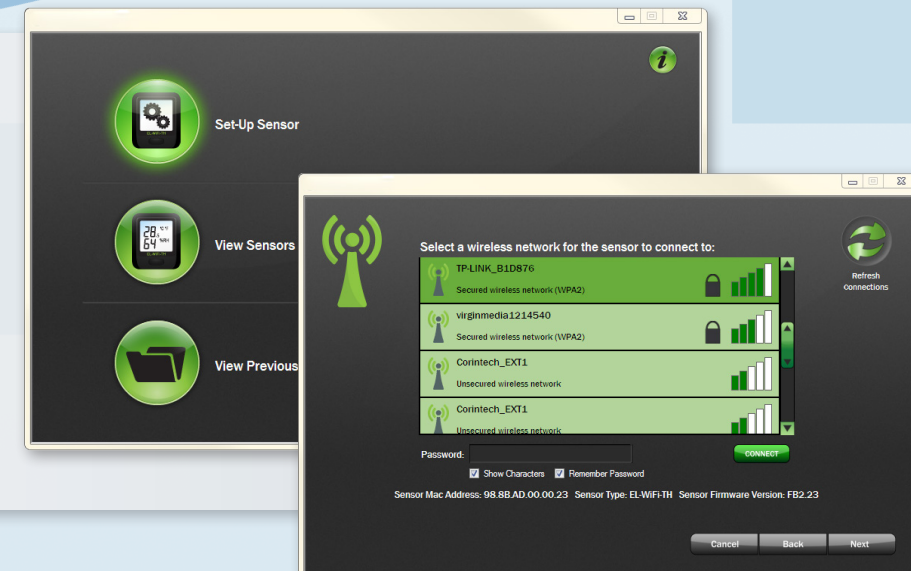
Set-Up Sensor

View Sensors

View Previous

Select a wireless network for the sensor to connect to:

Refresh Connections

TP-LINK_B1D876
Secured wireless network (WPA2)

virginmedia1214540
Secured wireless network (WPA2)

Corintech_EXT1
Unsecured wireless network

Corintech_EXT1
Unsecured wireless network

Password:

CONNECT

Show Characters Remember Password

Sensor Mac Address: 98.8B.AD.00.00.23 Sensor Type: EL-WiFi-TH Sensor Firmware Version: FB2.23

Cancel Back Next